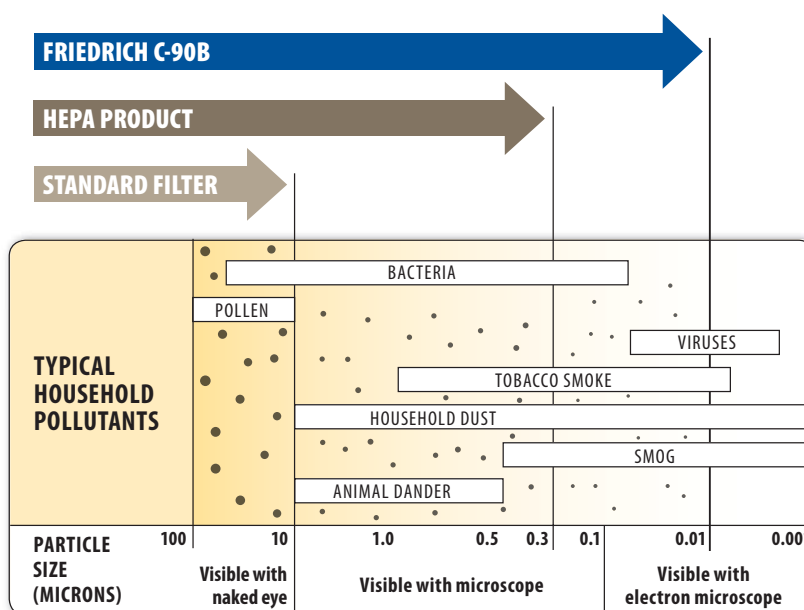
FRIEDRICH C-90B

HEPA PRODUCT

STANDARD FILTER

TYPICAL HOUSEHOLD POLLUTANTS

BACTERIA

POLLEN

VIRUSES

TOBACCO SMOKE

HOUSEHOLD DUST

SMOG

ANIMAL DANDER

PARTICLE SIZE (MICRONS)

100

10

1.0

0.5

0.3

0.1

0.01

0.00

Visible with naked eye

Visible with microscope

Visible with electron microscope